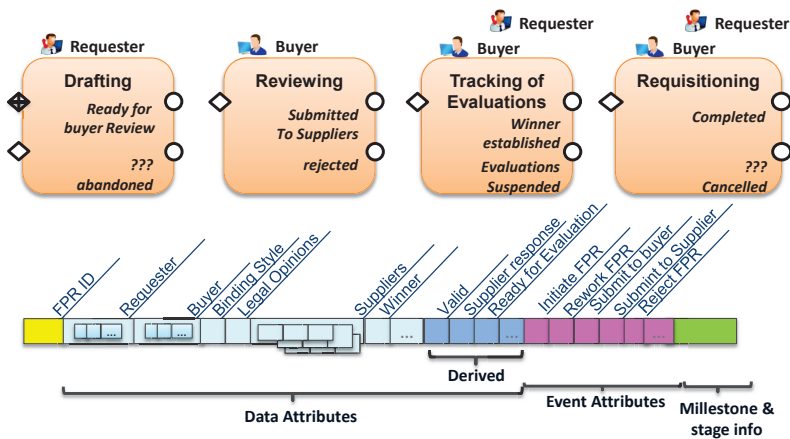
Requester
Drafting
Ready for buyer Review
???
abandoned

Buyer
Reviewing
Submitted To Suppliers
rejected

Requester
Buyer
Tracking of Evaluations
Winner established
Evaluations Suspended

Requester
Buyer
Requisitioning
Completed
???
Cancelled

FPR ID
Requester
Buyer
Binding Style
Legal Opinions
Suppliers
Winner
Valid
Supplier response
Ready for Evaluation
Initiate FPR
Rework FPR
Submit to buyer
Submit to Supplier
Reject FPR

...
...
...
...
...

Derived
Data Attributes
Event Attributes
Millestone & stage info